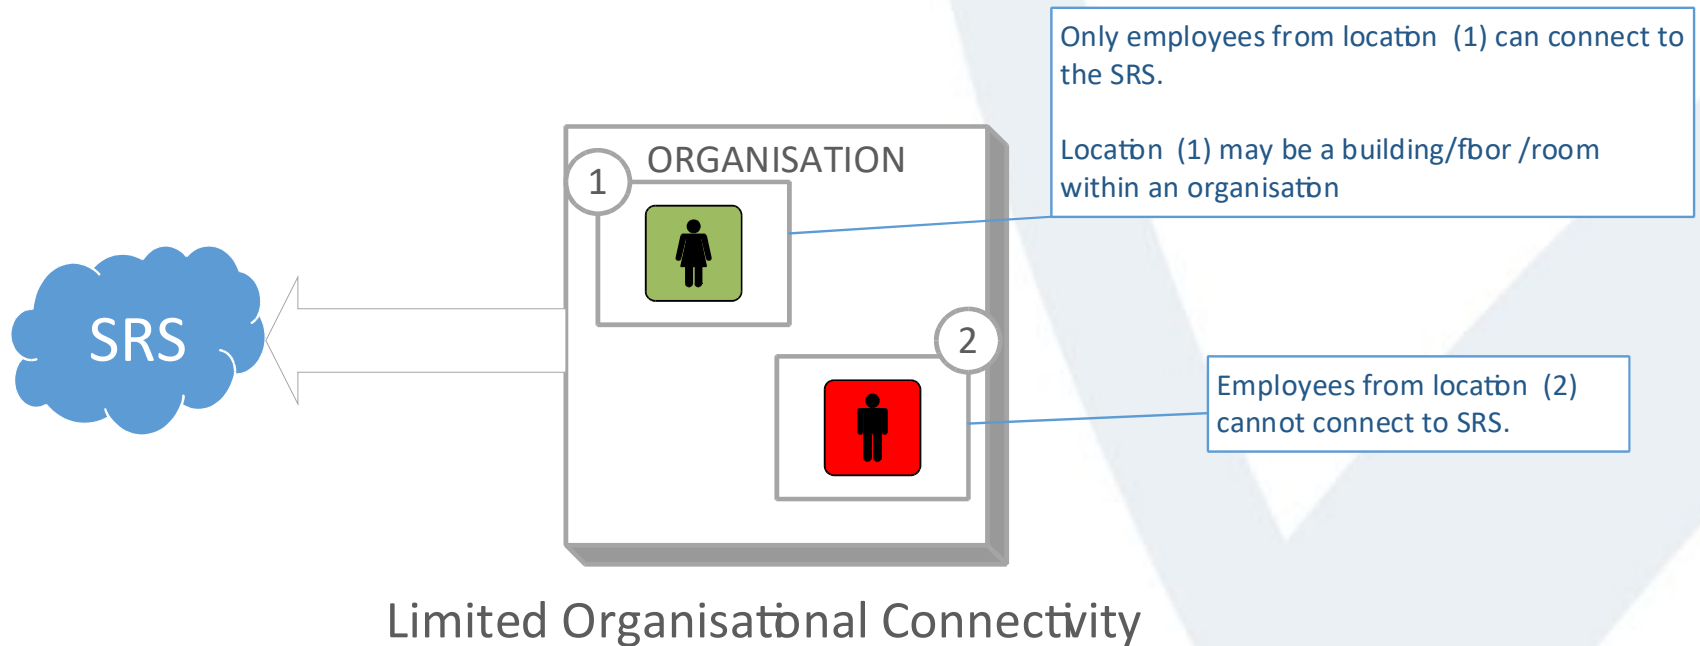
SRS

ORGANISATION

1

2

Only employees from location (1) can connect to the SRS.

Location (1) may be a building/floor /room within an organisation

Employees from location (2) cannot connect to SRS.

Limited Organisational Connectivity